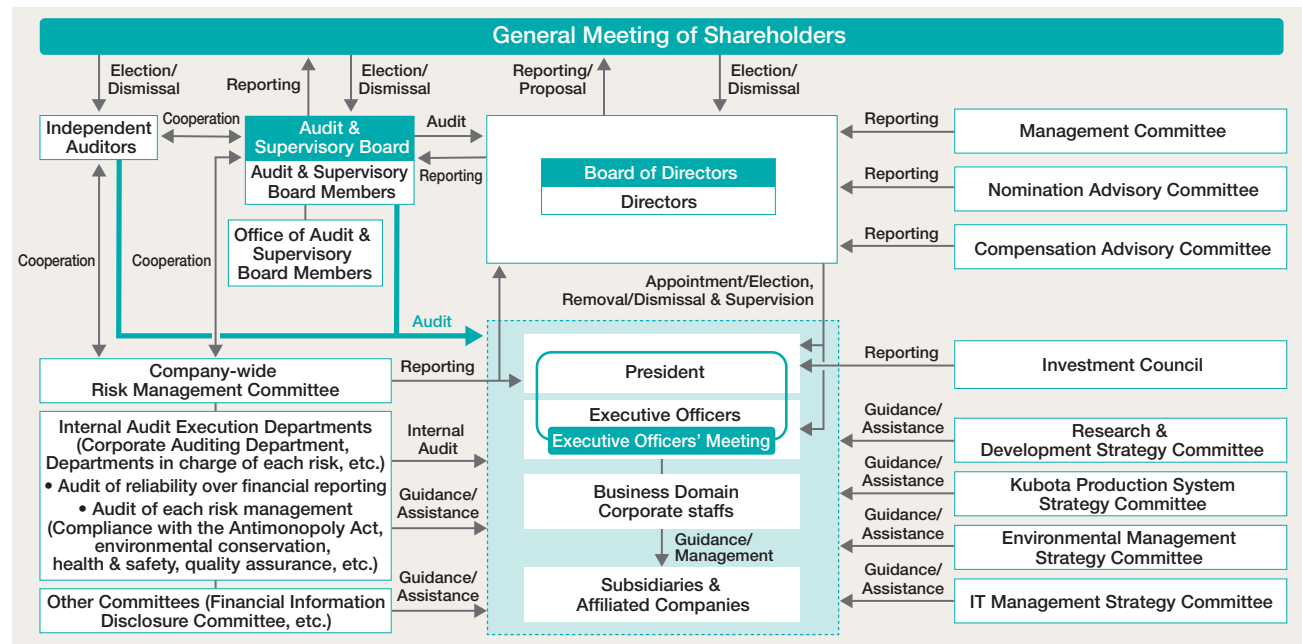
General Meeting of Shareholders

Election/ Dismissal

Reporting

Election/ Dismissal

Reporting/ Proposal

Election/ Dismissal

Independent Auditors

Cooperation

Audit & Supervisory Board

Audit & Supervisory Board Members

Audit

Reporting

Office of Audit & Supervisory Board Members

Board of Directors

Directors

Reporting

Management Committee

Reporting

Nomination Advisory Committee

Reporting

Compensation Advisory Committee

Cooperation

Cooperation

Appointment/Election, Removal/Dismissal & Supervision

Audit

Company-wide Risk Management Committee

Reporting

President

Reporting

Investment Council

Executive Officers

Executive Officers' Meeting

Guidance/ Assistance

Research & Development Strategy Committee

Internal Audit Execution Departments (Corporate Auditing Department, Departments in charge of each risk, etc.)
• Audit of reliability over financial reporting
• Audit of each risk management (Compliance with the Antimonopoly Act, environmental conservation, health & safety, quality assurance, etc.)

Internal Audit

Guidance/ Assistance

Business Domain Corporate staffs

Guidance/ Assistance

Kubota Production System Strategy Committee

Guidance/ Management

Guidance/ Assistance

Environmental Management Strategy Committee

Other Committees (Financial Information Disclosure Committee, etc.)

Guidance/ Assistance

Subsidiaries & Affiliated Companies

Guidance/ Assistance

IT Management Strategy Committee